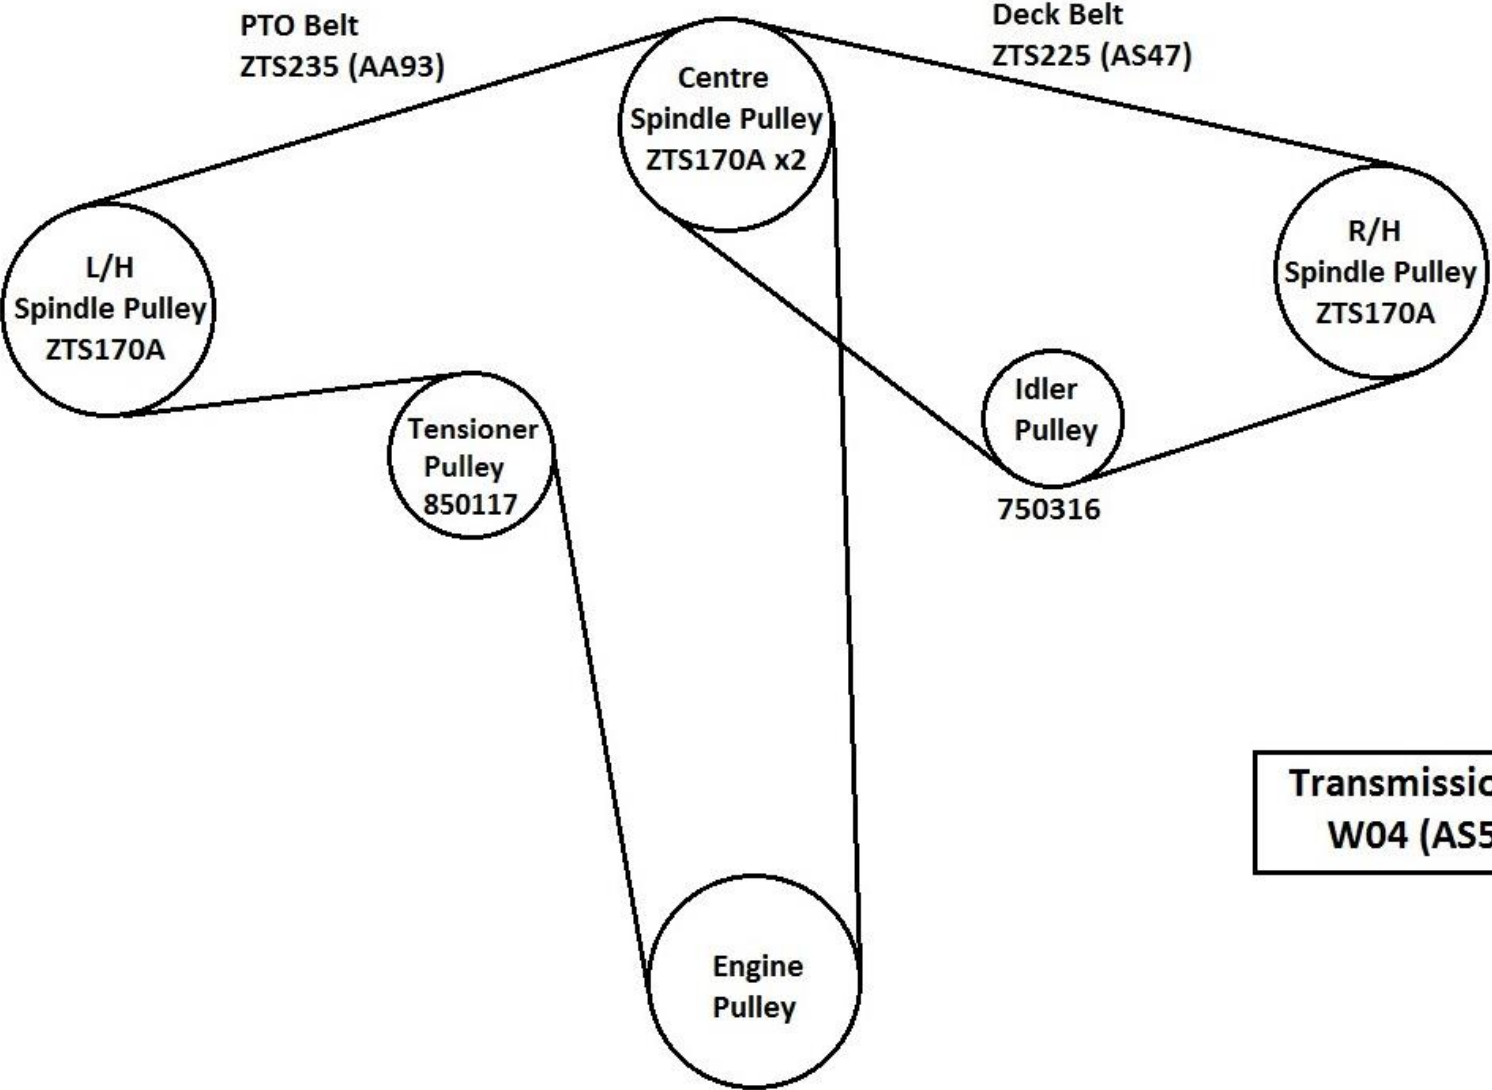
PTO Belt
ZTS235 (AA93)

Deck Belt
ZTS225 (AS47)

Centre
Spindle Pulley
ZTS170A x2

L/H
Spindle Pulley
ZTS170A

R/H
Spindle Pulley
ZTS170A

Idler
Pulley
750316

Tensioner
Pulley
850117

Transmissio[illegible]
W04 (AS5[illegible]

Engine
Pulley